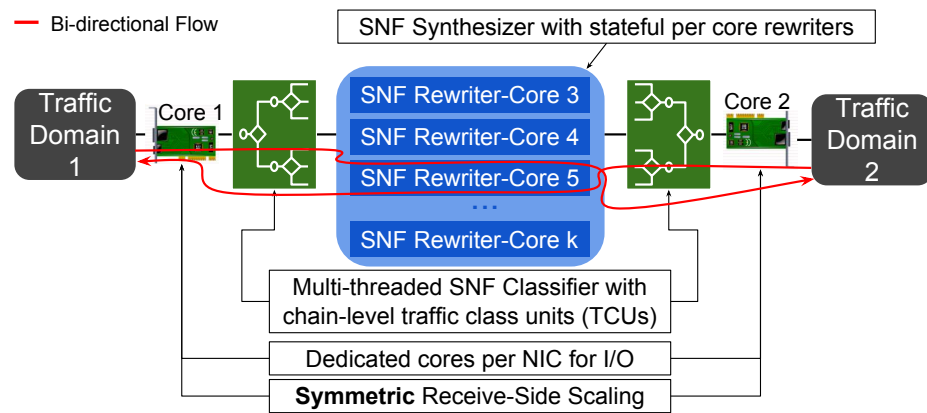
Bi-directional Flow

SNF Synthesizer with stateful per core rewriters

Traffic Domain 1

Core 1

SNF Rewriter-Core 3

SNF Rewriter-Core 4

SNF Rewriter-Core 5

...

SNF Rewriter-Core k

Core 2

Traffic Domain 2

Multi-threaded SNF Classifier with chain-level traffic class units (TCUs)

Dedicated cores per NIC for I/O

**Symmetric** Receive-Side Scaling